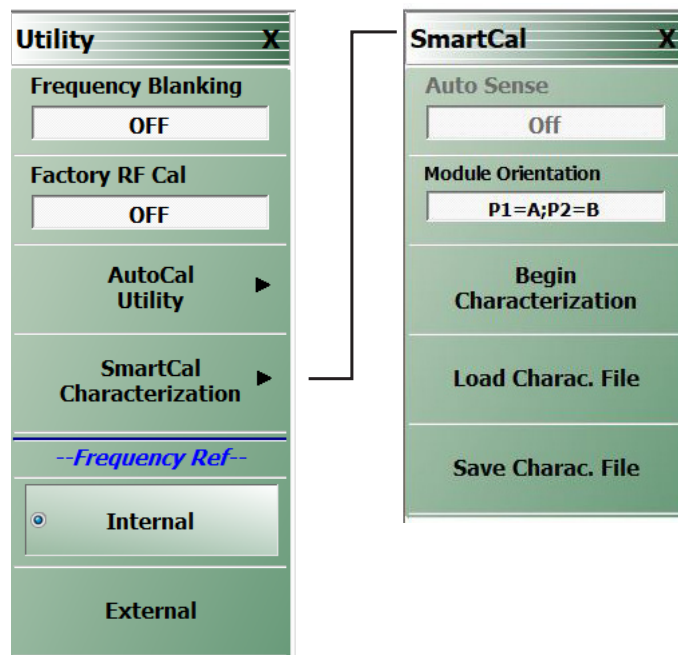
Utility X

Frequency Blanking

OFF

Factory RF Cal

OFF

AutoCal Utility

SmartCal Characterization

--Frequency Ref--

Internal

External

SmartCal X

Auto Sense

Off

Module Orientation

P1=A;P2=B

Begin Characterization

Load Charac. File

Save Charac. File